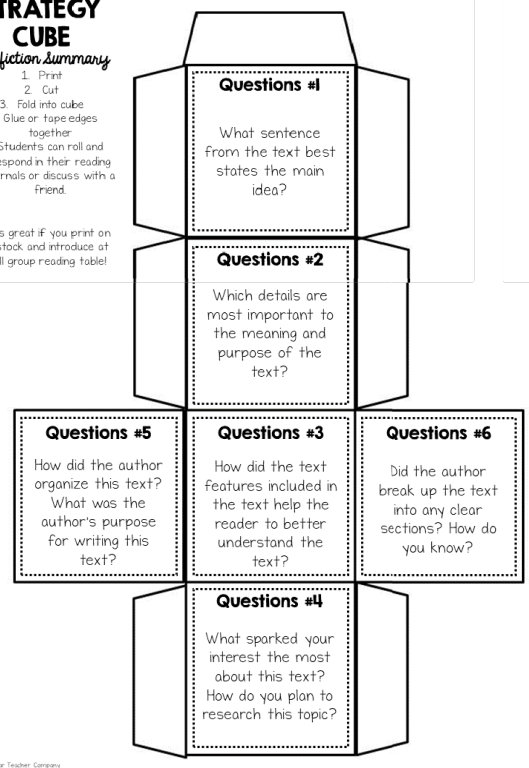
TRATEGY CUBE
fiction Summary
1. Print
2. Cut
3. Fold into cube
Glue or tape edges together
Students can roll and respond in their reading rnals or discuss with a friend.

s great if you print on stock and introduce at ll group reading table!

Questions #1
What sentence from the text best states the main idea?

Questions #2
Which details are most important to the meaning and purpose of the text?

Questions #5
How did the author organize this text? What was the author's purpose for writing this text?

Questions #3
How did the text features included in the text help the reader to better understand the text?

Questions #6
Did the author break up the text into any clear sections? How do you know?

Questions #4
What sparked your interest the most about this text? How do you plan to research this topic?

r Teacher Company